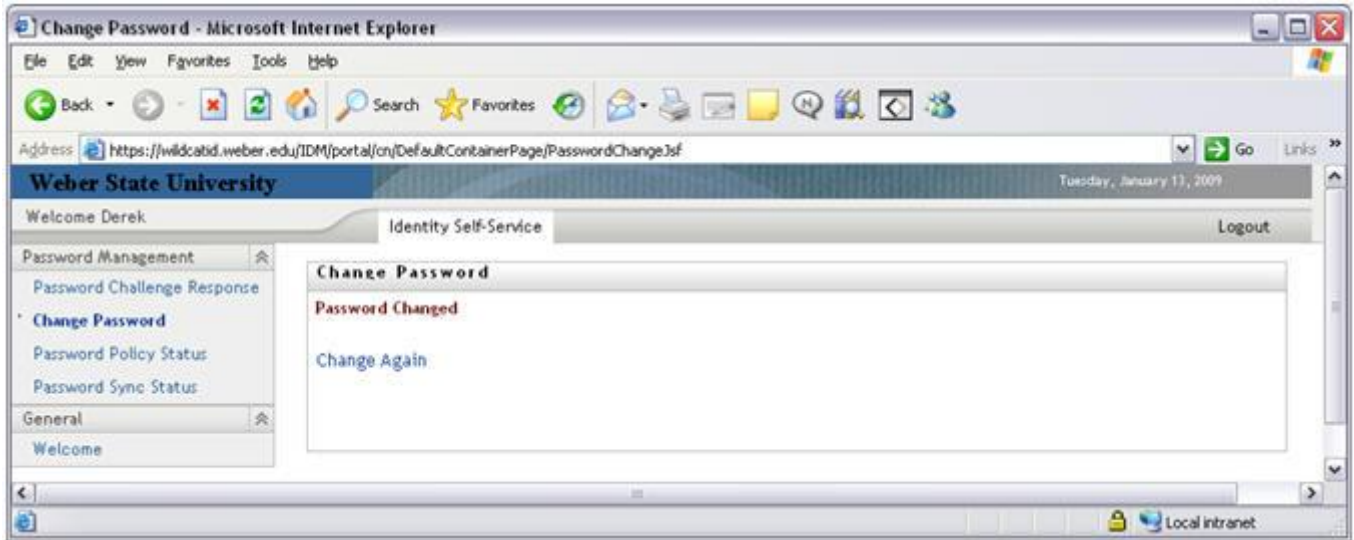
Change Password - Microsoft Internet Explorer

File Edit View Favorites Tools Help

Back Search Favorites

Address https://wildcatid.weber.edu/IDM/portal/cn/DefaultContainerPage/PasswordChangeJsf Go Links

Weber State University Tuesday, January 13, 2009

Welcome Derek

Identity Self-Service

Logout

Password Management

Password Challenge Response

Change Password

Password Policy Status

Password Sync Status

General

Welcome

Change Password

Password Changed

Change Again

Local intranet